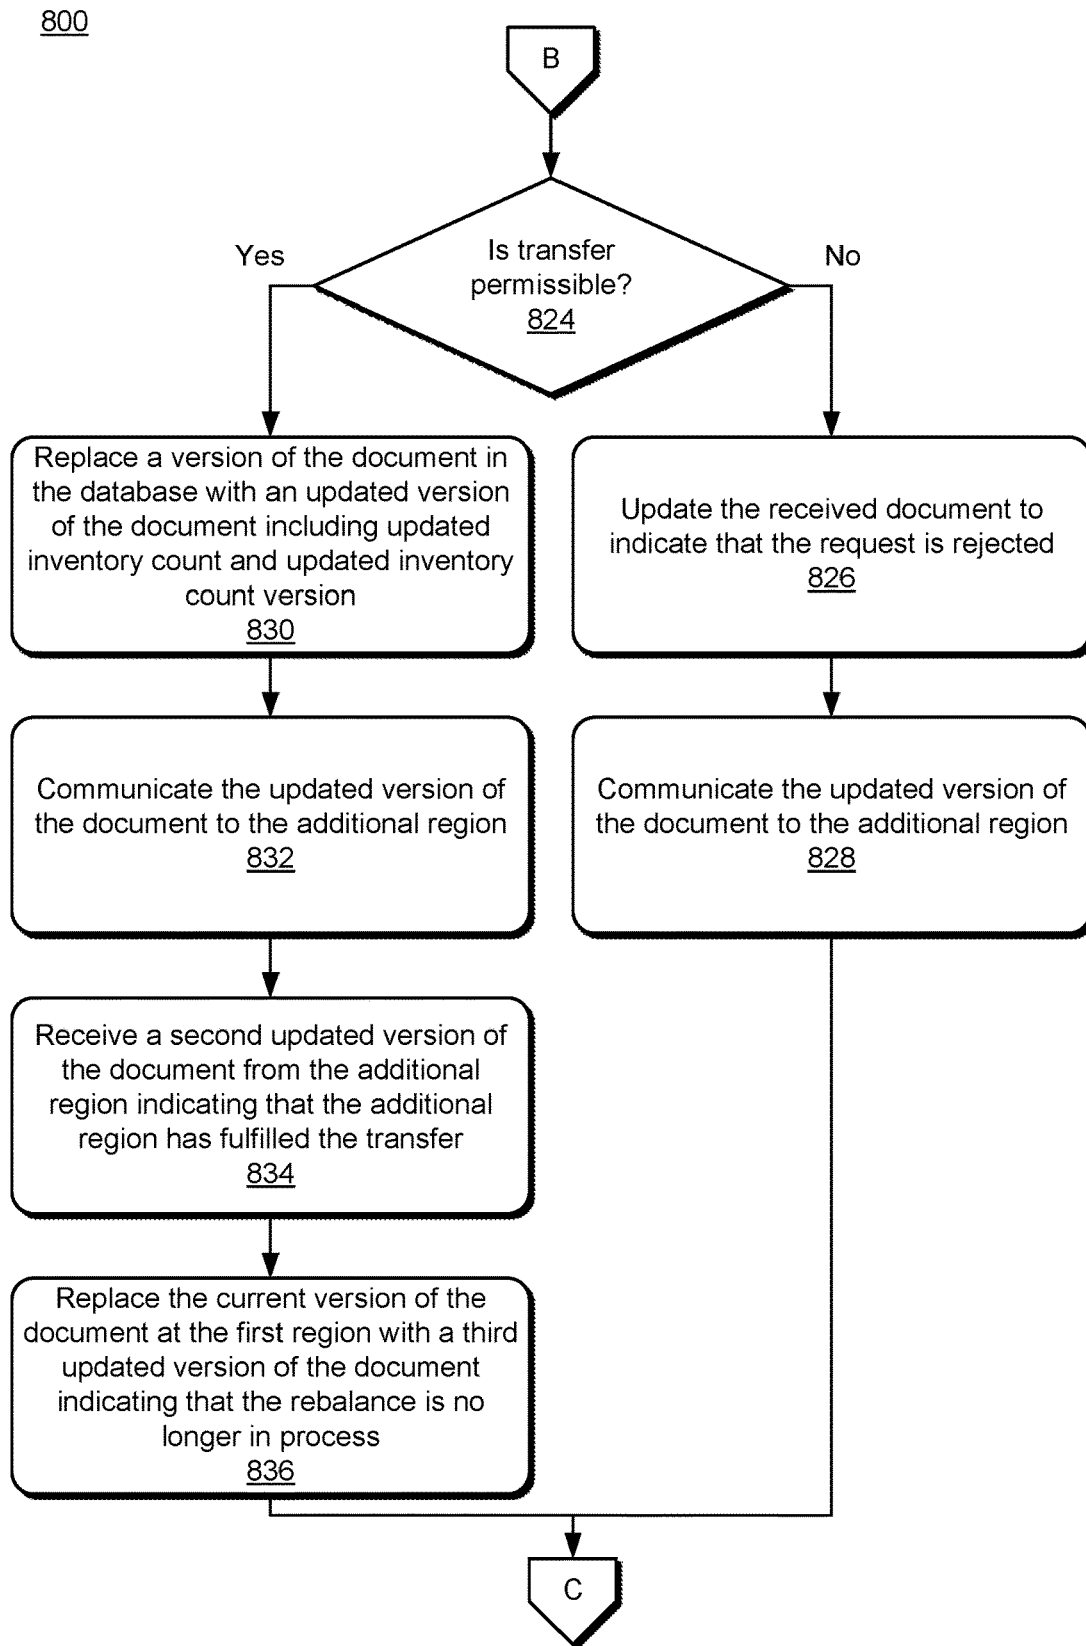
800

B

Is transfer permissible?
824

Yes

No

Replace a version of the document in the database with an updated version of the document including updated inventory count and updated inventory count version
830

Update the received document to indicate that the request is rejected
826

Communicate the updated version of the document to the additional region
832

Communicate the updated version of the document to the additional region
828

Receive a second updated version of the document from the additional region indicating that the additional region has fulfilled the transfer
834

Replace the current version of the document at the first region with a third updated version of the document indicating that the rebalance is no longer in process
836

C